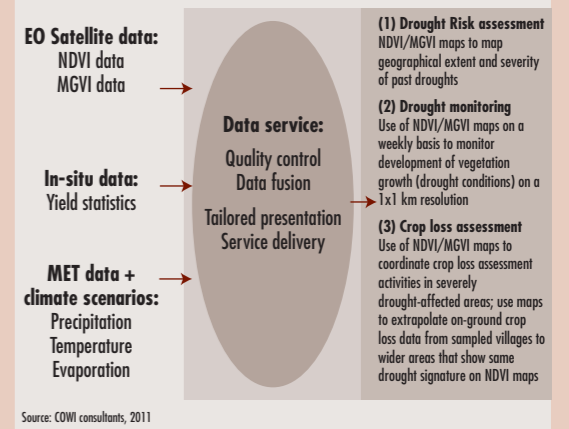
EO Satellite data:
NDVI data
MGVI data

In-situ data:
Yield statistics

MET data + climate scenarios:
Precipitation
Temperature
Evaporation

Data service:
Quality control
Data fusion

Tailored presentation
Service delivery

(1) Drought Risk assessment
NDVI/MGVI maps to map geographical extent and severity of past droughts

(2) Drought monitoring
Use of NDVI/MGVI maps on a weekly basis to monitor development of vegetation growth (drought conditions) on a 1x1 km resolution

(3) Crop loss assessment
Use of NDVI/MGVI maps to coordinate crop loss assessment activities in severely drought-affected areas; use maps to extrapolate on-ground crop loss data from sampled villages to wider areas that show same drought signature on NDVI maps

Source: COWI consultants, 2011